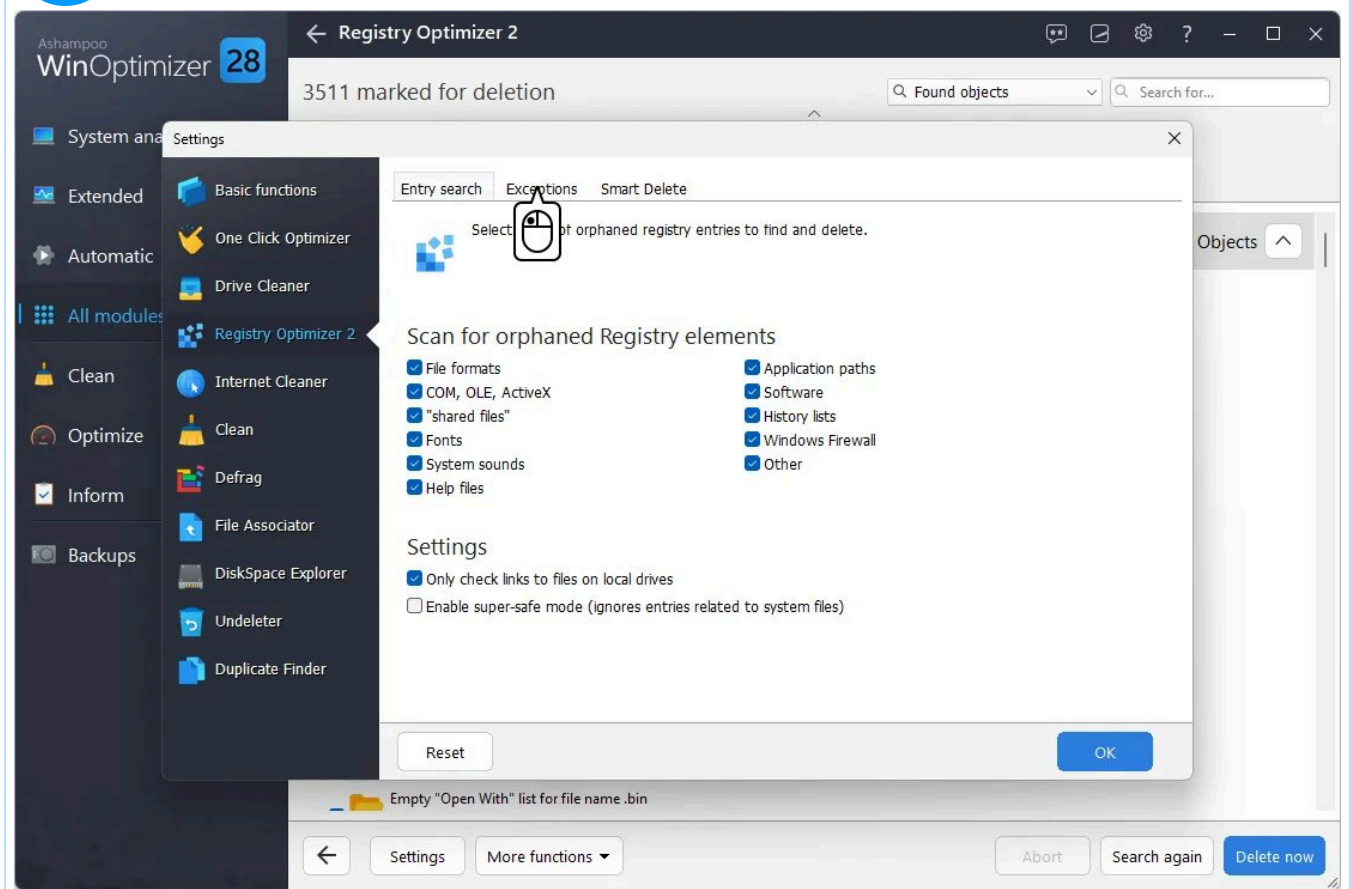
Ashampoo
WinOptimizer 28

System ana
Extended
Automatic
All modules
Clean
Optimize
Inform
Backups

← Registry Optimizer 2

3511 marked for deletion

Found objects
Search for...

Objects

Settings

Basic functions
One Click Optimizer
Drive Cleaner
Registry Optimizer 2
Internet Cleaner
Clean
Defrag
File Associator
DiskSpace Explorer
Undeleter
Duplicate Finder

Entry search
Exceptions
Smart Delete

Select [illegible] of orphaned registry entries to find and delete.

Scan for orphaned Registry elements

File formats
COM, OLE, ActiveX
"shared files"
Fonts
System sounds
Help files
Application paths
Software
History lists
Windows Firewall
Other

Settings

Only check links to files on local drives
Enable super-safe mode (ignores entries related to system files)

Reset
OK

Empty "Open With" list for file name .bin

Settings
More functions
Abort
Search again
Delete now